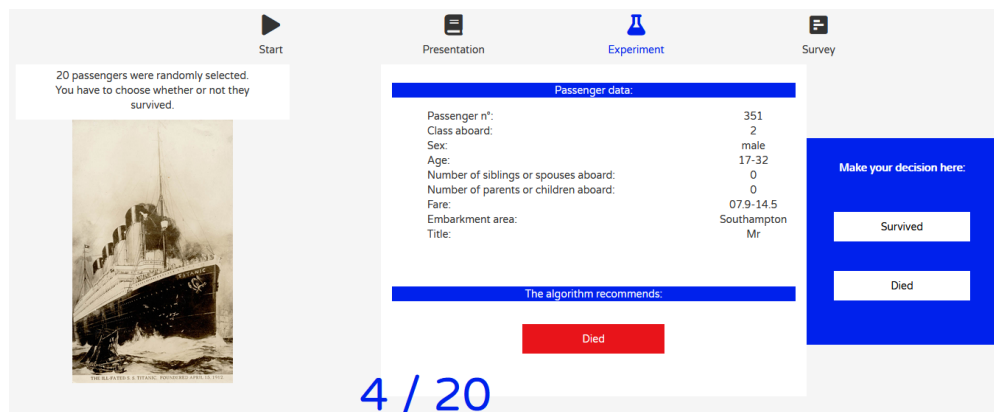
Start

Presentation

Experiment

Survey

20 passengers were randomly selected. You have to choose whether or not they survived.

TITANIC

THE ILL-FATED S.S. TITANIC, FOUNDERED APRIL 15, 1912.

Passenger data:

| | |
|---|---|
| Passenger n°: | 351 |
| Class aboard: | 2 |
| Sex: | male |
| Age: | 17-32 |
| Number of siblings or spouses aboard: | 0 |
| Number of parents or children aboard: | 0 |
| Fare: | 07.9-14.5 |
| Embarkment area: | Southampton |
| Title: | Mr |

The algorithm recommends:

Died

Make your decision here:

Survived

Died

4 / 20